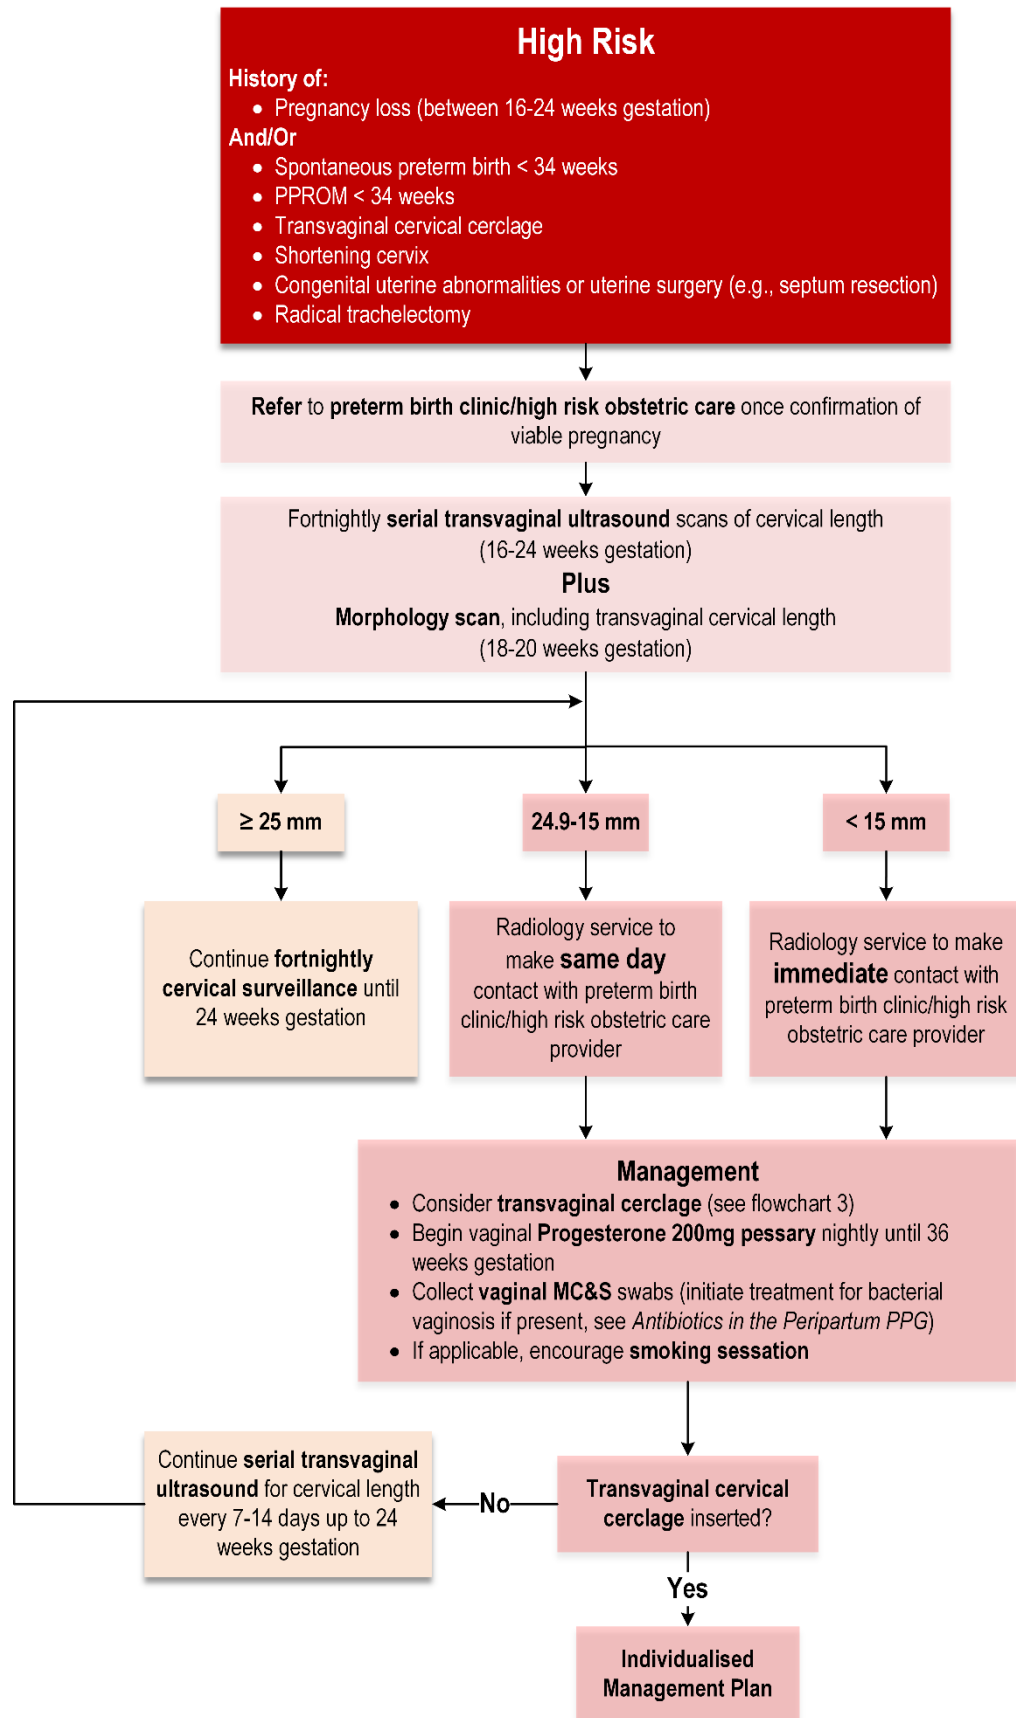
High Risk

History of:

- Pregnancy loss (between 16-24 weeks gestation)

And/Or

- Spontaneous preterm birth < 34 weeks
- PPROM < 34 weeks
- Transvaginal cervical cerclage
- Shortening cervix
- Congenital uterine abnormalities or uterine surgery (e.g., septum resection)
- Radical trachelectomy

Refer to preterm birth clinic/high risk obstetric care once confirmation of viable pregnancy

Fortnightly serial transvaginal ultrasound scans of cervical length (16-24 weeks gestation)

Plus

Morphology scan, including transvaginal cervical length (18-20 weeks gestation)

$\geq$ 25 mm

24.9-15 mm

< 15 mm

Continue fortnightly cervical surveillance until 24 weeks gestation

Radiology service to make same day contact with preterm birth clinic/high risk obstetric care provider

Radiology service to make immediate contact with preterm birth clinic/high risk obstetric care provider

Management

- Consider transvaginal cerclage (see flowchart 3)
- Begin vaginal Progesterone 200mg pessary nightly until 36 weeks gestation
- Collect vaginal MC&S swabs (initiate treatment for bacterial vaginosis if present, see *Antibiotics in the Peripartum PPG*)
- If applicable, encourage smoking sessation

Continue serial transvaginal ultrasound for cervical length every 7-14 days up to 24 weeks gestation

No

Transvaginal cervical cerclage inserted?

Yes

Individualised Management Plan